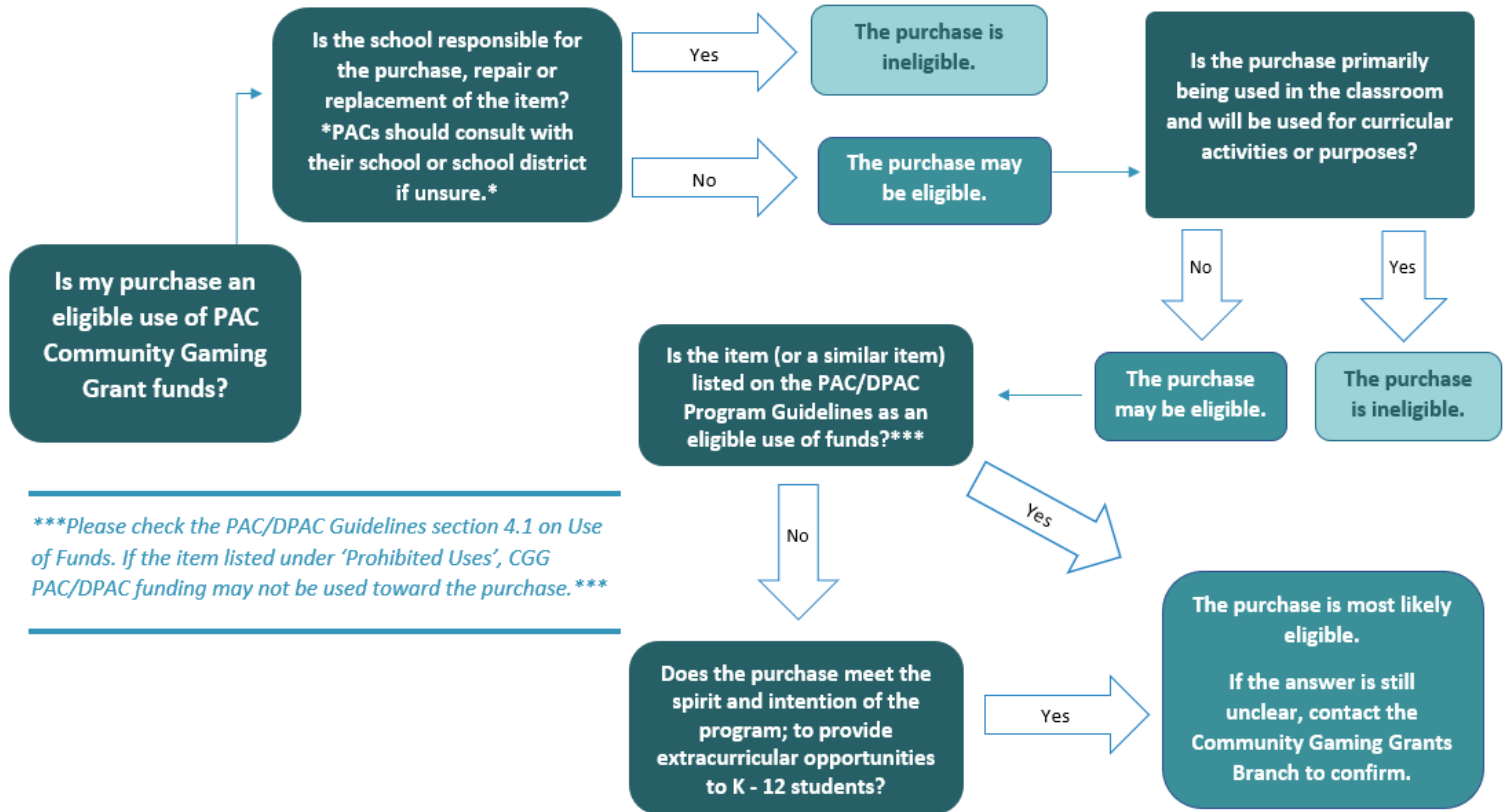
Is my purchase an eligible use of PAC Community Gaming Grant funds?

Is the school responsible for the purchase, repair or replacement of the item? *PACs should consult with their school or school district if unsure.*

Yes

The purchase is ineligible.

No

The purchase may be eligible.

Is the purchase primarily being used in the classroom and will be used for curricular activities or purposes?

No

Yes

The purchase may be eligible.

The purchase is ineligible.

Is the item (or a similar item) listed on the PAC/DPAC Program Guidelines as an eligible use of funds?***

***Please check the PAC/DPAC Guidelines section 4.1 on Use of Funds. If the item listed under 'Prohibited Uses', CGG PAC/DPAC funding may not be used toward the purchase.***

No

Yes

Does the purchase meet the spirit and intention of the program; to provide extracurricular opportunities to K - 12 students?

Yes

The purchase is most likely eligible.

If the answer is still unclear, contact the Community Gaming Grants Branch to confirm.